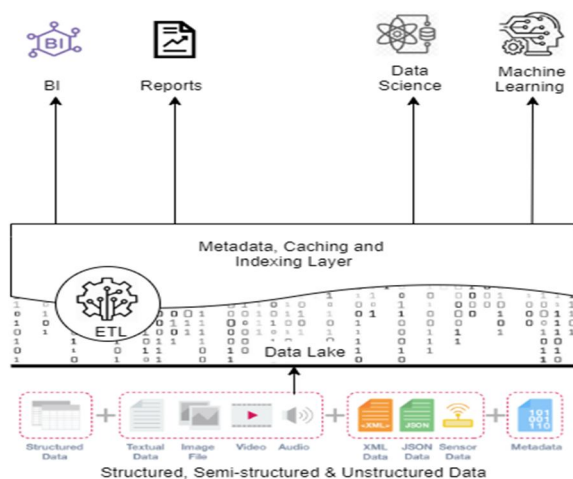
BI

BI

Reports

Data Science

Machine Learning

Metadata, Caching and Indexing Layer

ETL

Data Lake

Structured Data

Textual Data

Image File

Video

Audio

XML

JSON

XML Data

JSON Data

Sensor Data

101
001
110

Metadata

Structured, Semi-structured & Unstructured Data